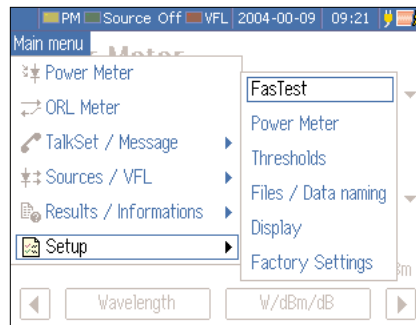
PM Source Off VFL 2004-00-09 09:21

Main menu

Power Meter
ORL Meter
TalkSet / Message
Sources / VFL
Results / Informations
Setup

FasTest
Power Meter
Thresholds
Files / Data naming
Display
Factory Settings

Wavelength
W/dBm/dB